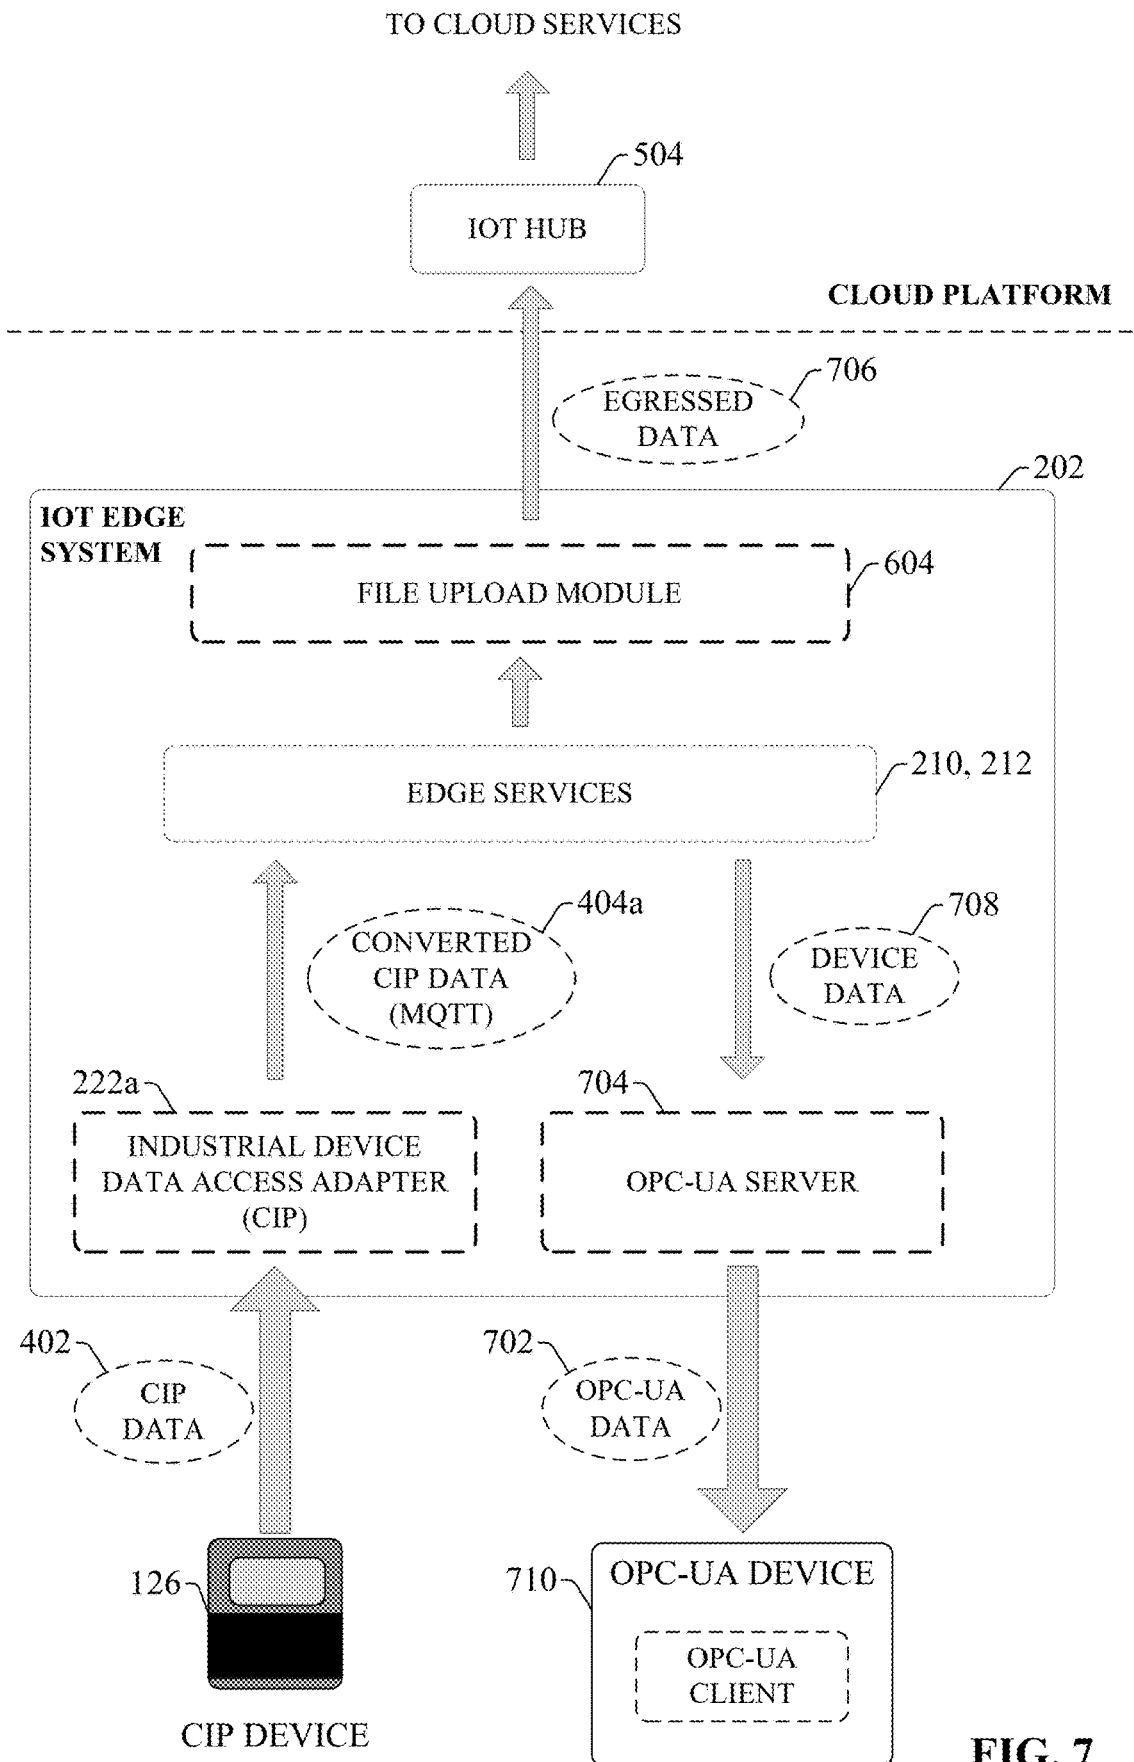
TO CLOUD SERVICES

504

IOT HUB

CLOUD PLATFORM

706

EGRESSED DATA

202

IOT EDGE SYSTEM

FILE UPLOAD MODULE

604

EDGE SERVICES

210, 212

404a

CONVERTED CIP DATA (MQTT)

708

DEVICE DATA

222a

INDUSTRIAL DEVICE DATA ACCESS ADAPTER (CIP)

704

OPC-UA SERVER

402

CIP DATA

702

OPC-UA DATA

126

CIP DEVICE

710

OPC-UA DEVICE

OPC-UA CLIENT

FIG. 7